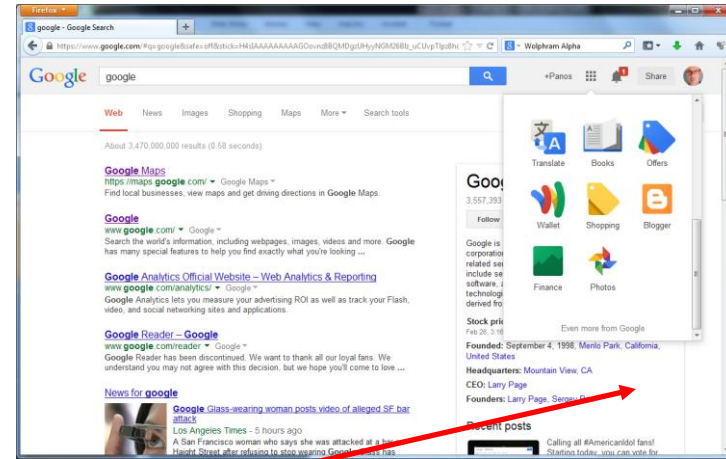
Firefox

google - Google Search

https://www.google.com/#q=google&safe=off&stick=H4sIAAAAAAAAAGOovnzBBQMDgzUHyyNGM26Bb_uCUvpTlpd8hc

Wolfram Alpha

Google

google

+Panos

Share

Web News Images Shopping Maps More Search tools

About 3,470,000,000 results (0.58 seconds)

Google Maps
https://maps.google.com/ ▾ Google Maps ▾
Find local businesses, view maps and get driving directions in Google Maps.

Google
www.google.com/ ▾ Google ▾
Search the world's information, including webpages, images, videos and more. Google has many special features to help you find exactly what you're looking ...

Google Analytics Official Website – Web Analytics & Reporting
www.google.com/analytics/ ▾ Google ▾
Google Analytics lets you measure your advertising ROI as well as track your Flash, video, and social networking sites and applications.

Google Reader – Google
www.google.com/reader ▾ Google ▾
Google Reader has been discontinued. We want to thank all our loyal fans. We understand you may not agree with this decision, but we hope you'll come to love ...

News for google

Google Glass-wearing woman posts video of alleged SF bar attack
Los Angeles Times - 5 hours ago
A San Francisco woman who says she was attacked at a bar on Haight Street after refusing to stop wearing Google Glass has

Goog
3,557,393
Follow

Google is
corporation
related se
include se
software, a
technologi
derived fro

Stock pric
Feb 26, 3:16

Founded: September 4, 1998, Menlo Park, California, United States

Headquarters: Mountain View, CA

CEO: Larry Page

Founders: Larry Page, Sergey Br

Recent posts

Calling all #AmericanIdol fans! Starting today, you can vote for

Translate Books Offers

Wallet Shopping Blogger

Finance Photos

Even more from Google